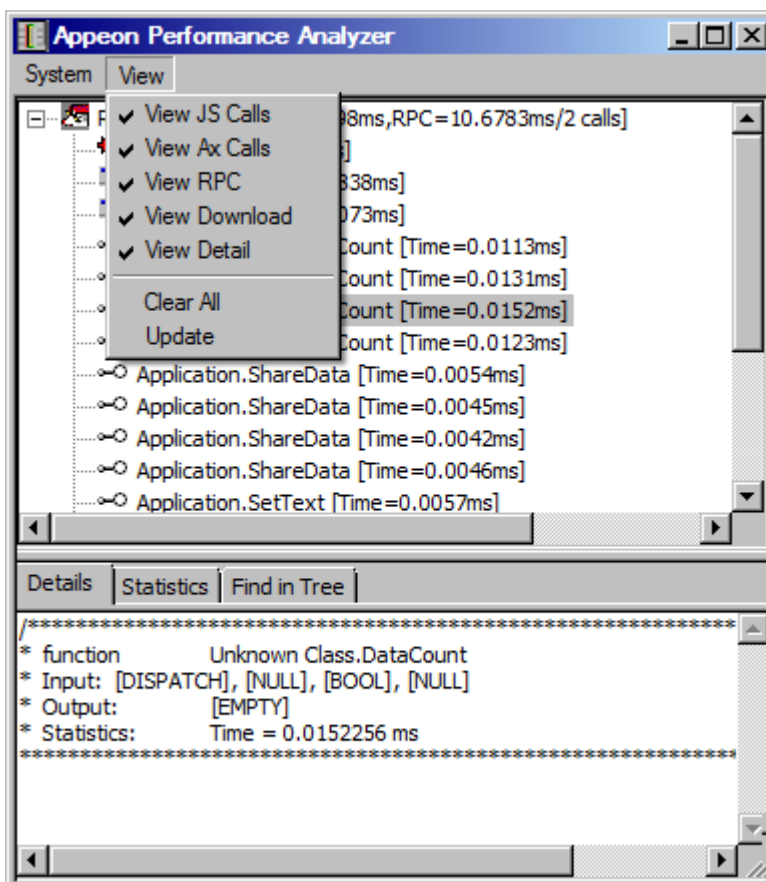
Appeon Performance Analyzer

System View

View JS Calls
View Ax Calls
View RPC
View Download
View Detail
Clear All
Update

P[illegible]98ms,RPC=10.6783ms/2 calls]
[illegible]]
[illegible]338ms]
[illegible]073ms]
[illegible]Count [Time=0.0113ms]
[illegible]Count [Time=0.0131ms]
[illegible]Count [Time=0.0152ms]
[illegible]Count [Time=0.0123ms]
Application.ShareData [Time=0.0054ms]
Application.ShareData [Time=0.0045ms]
Application.ShareData [Time=0.0042ms]
Application.ShareData [Time=0.0046ms]
Application.SetText [Time=0.0057ms]

Details | Statistics | Find in Tree

/***************************************************************
* function Unknown Class.DataCount
* Input: [DISPATCH], [NULL], [BOOL], [NULL]
* Output: [EMPTY]
* Statistics: Time = 0.0152256 ms
****************************************************************